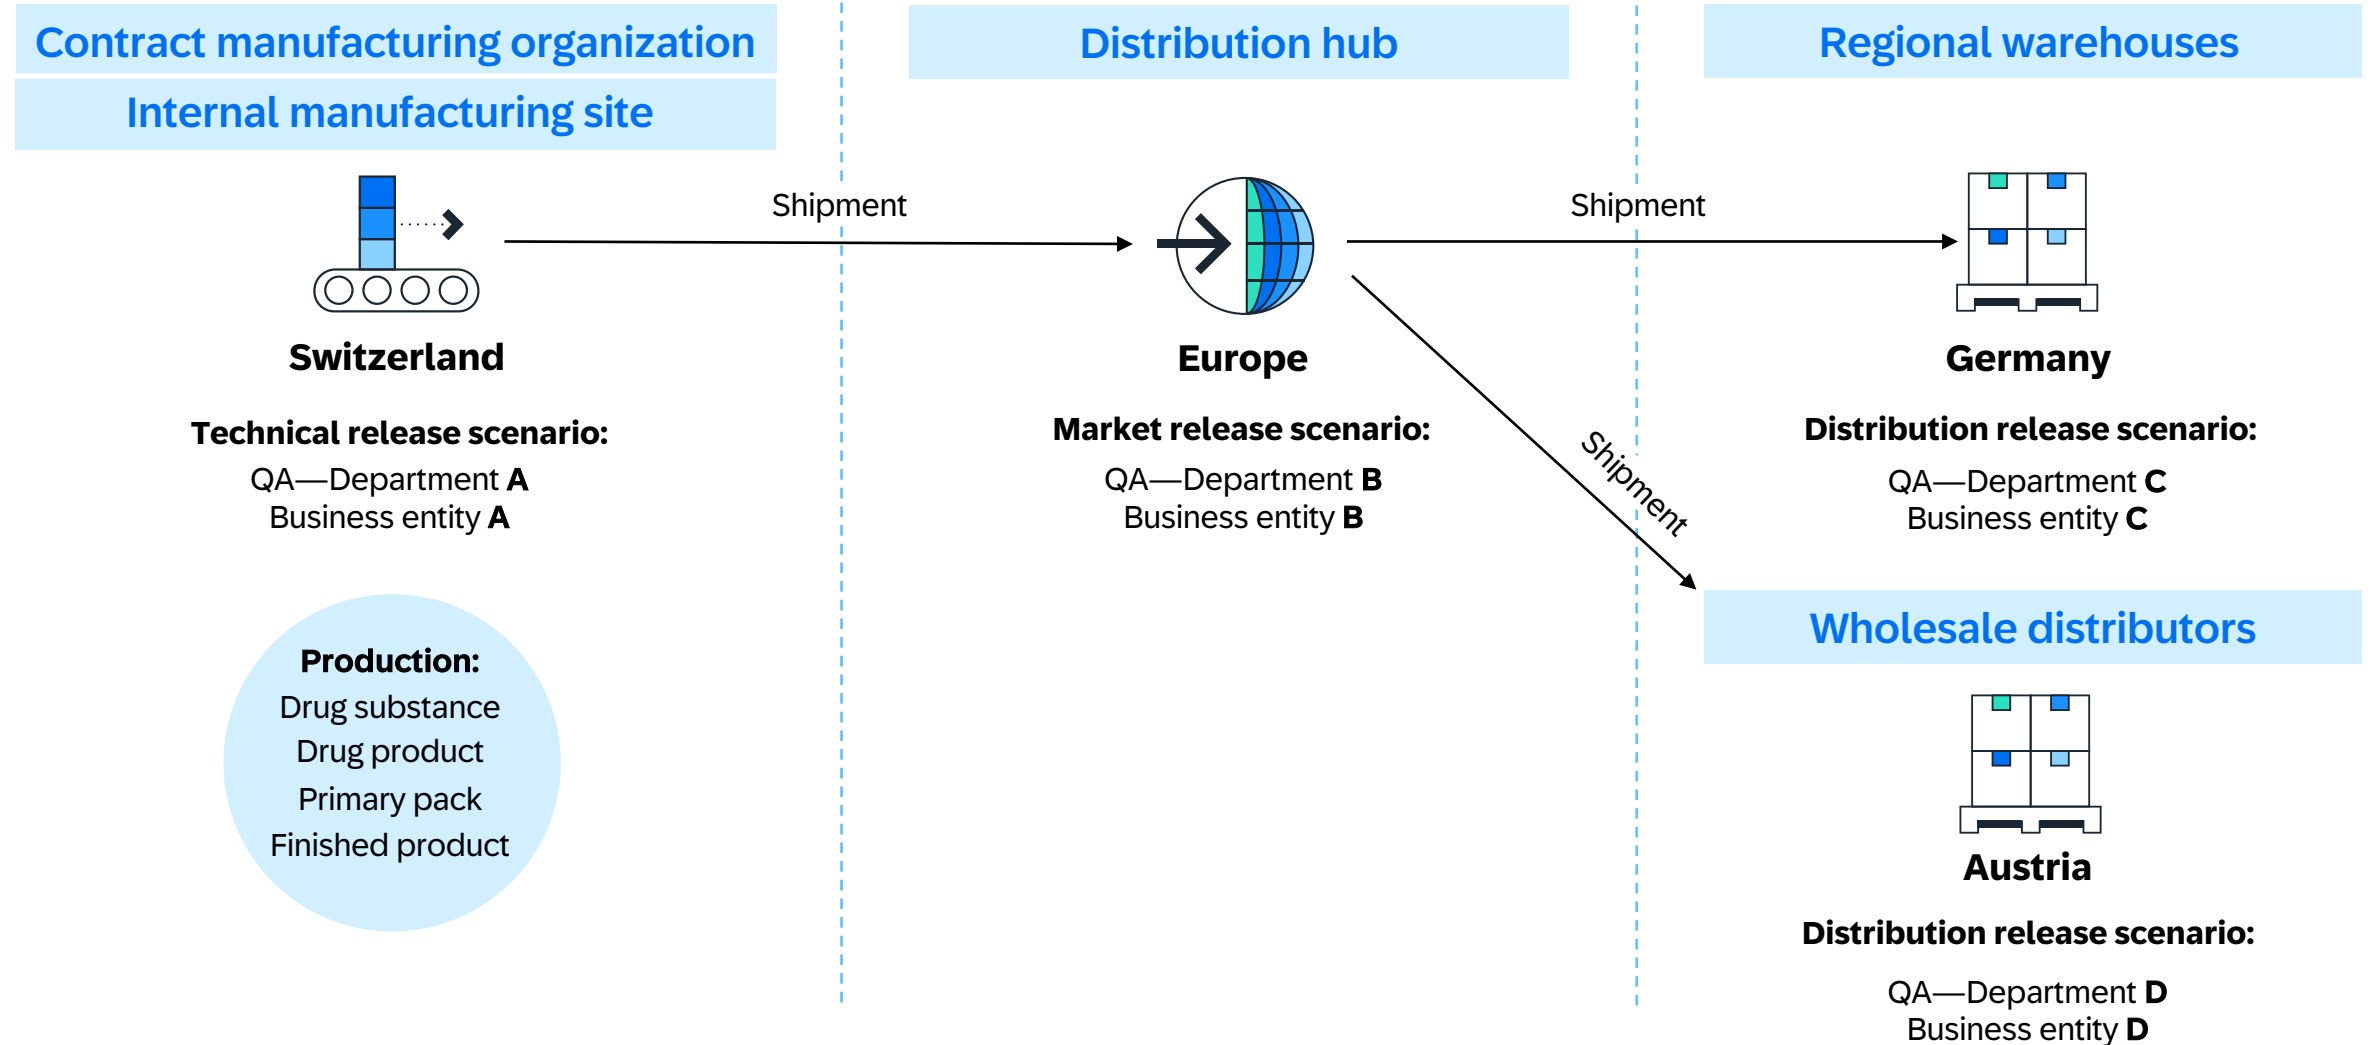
Contract manufacturing organization

Internal manufacturing site

Distribution hub

Regional warehouses

Shipment

Shipment

Switzerland

Technical release scenario:
QA—Department **A**
Business entity **A**

Europe

Market release scenario:
QA—Department **B**
Business entity **B**

Shipment

Germany

Distribution release scenario:
QA—Department **C**
Business entity **C**

Production:
Drug substance
Drug product
Primary pack
Finished product

Wholesale distributors

Austria

Distribution release scenario:
QA—Department **D**
Business entity **D**